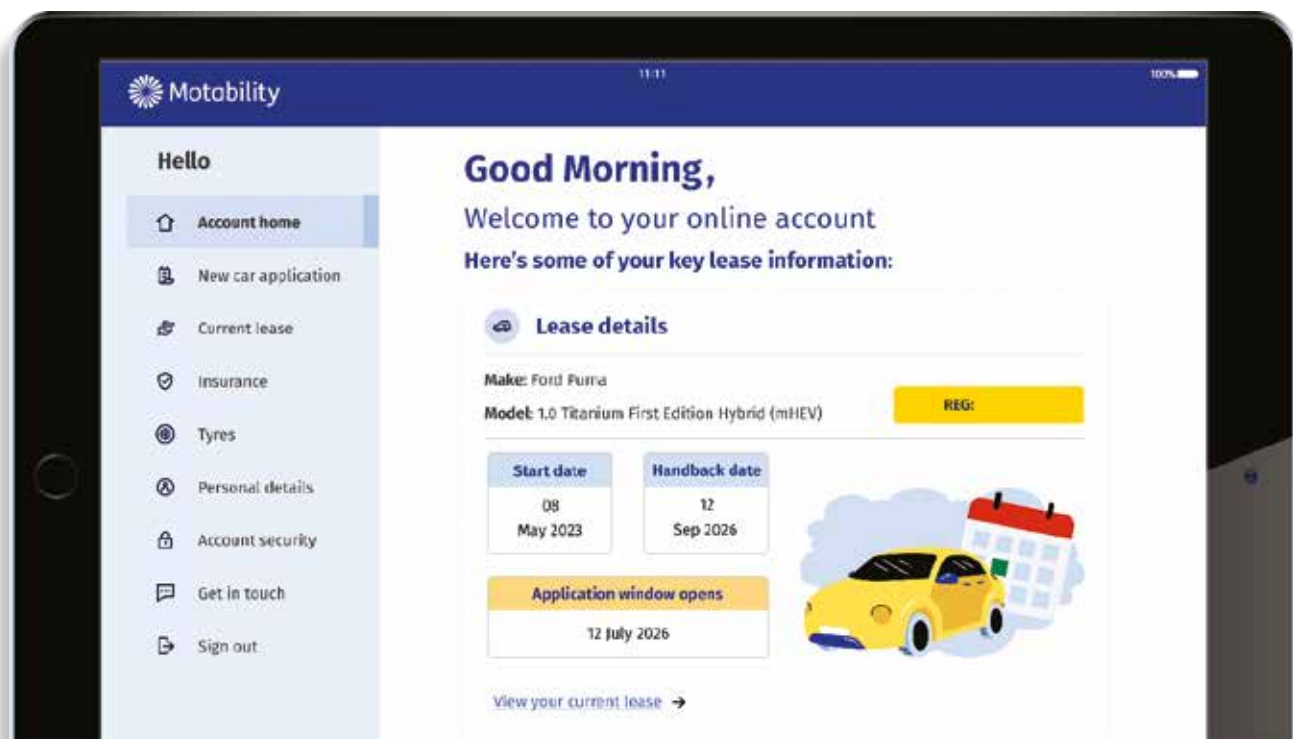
Motability

11:11

100%

Hello

Account home

New car application

Current lease

Insurance

Tyres

Personal details

Account security

Get in touch

Sign out

Good Morning,

Welcome to your online account

Here's some of your key lease information:

Lease details

Make: Ford Puma

Model: 1.0 Titanium First Edition Hybrid (mHEV)

REG:

| Start date | Handback date |
|---|---|
| 08 May 2023 | 12 Sep 2026 |

Application window opens

12 July 2026

View your current lease →